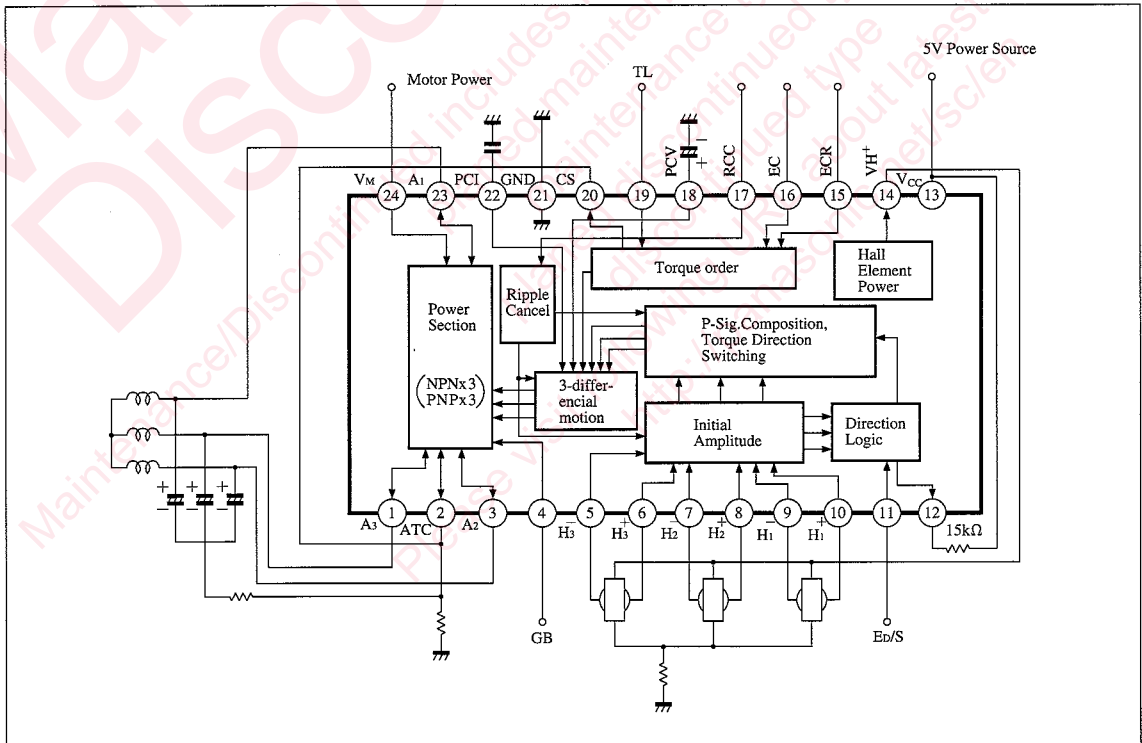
Maintenance/Discontinued includes maintenance type, discontinued type
Please visit following URL about latest information.

5V Power Source
Motor Power
TL
PCV
RCC
EC
ECR
$VH^+$
$V_M$
$A_1$
PCI
GND
CS
$V_{CC}$
24
23
22
21
20
19
18
17
16
15
14
13
Torque order
Hall Element Power
Ripple Cancel
Power Section
(NPNx3 PNPx3)
P-Sig.Composition, Torque Direction Switching
3-differencial motion
Initial Amplitude
Direction Logic
1
2
3
4
5
6
7
8
9
10
11
12
$A_3$
ATC
$A_2$
$H_3^-$
$H_3^+$
$H_2^-$
$H_2^+$
$H_1^-$
$H_1^+$
15kΩ
GB
ED/S